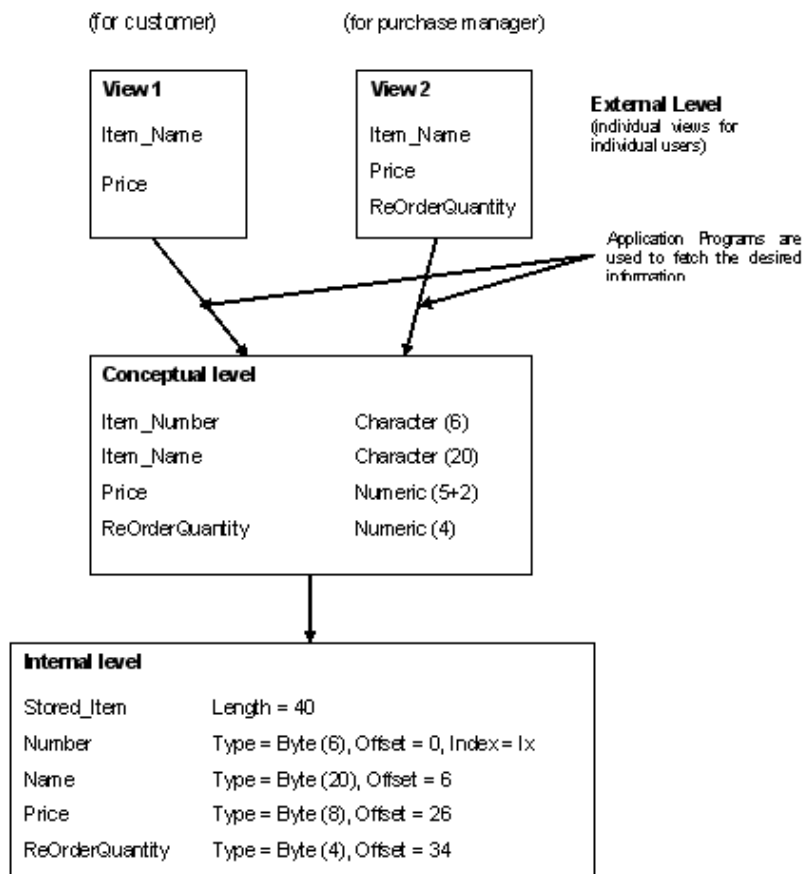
(for customer)

(for purchase manager)

View 1

Item_Name

Price

View 2

Item_Name

Price

ReOrderQuantity

External Level
(individual views for individual users)

Application Programs are used to fetch the desired information

Conceptual level

| | |
|---|---|
| Item_Number | Character (6) |
| Item_Name | Character (20) |
| Price | Numeric (5+2) |
| ReOrderQuantity | Numeric (4) |

Internal level

| | |
|---|---|
| Stored_Item | Length = 40 |
| Number | Type = Byte (6), Offset = 0, Index = Ix |
| Name | Type = Byte (20), Offset = 6 |
| Price | Type = Byte (8), Offset = 26 |
| ReOrderQuantity | Type = Byte (4), Offset = 34 |